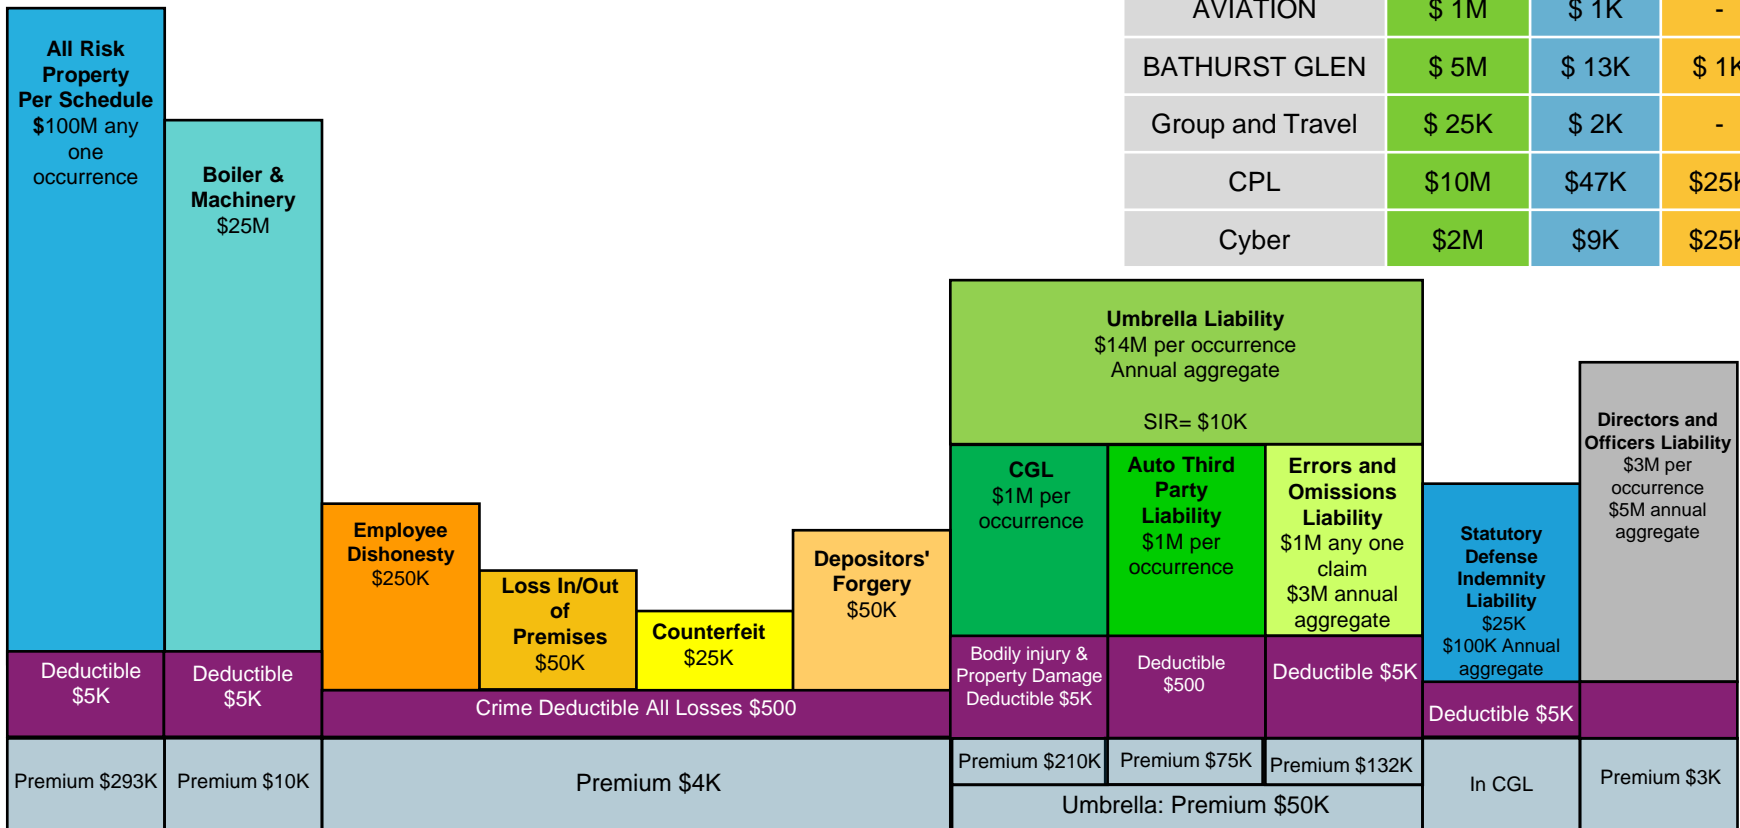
| AVIATION | $ 1M | $ 1K | - |
|---|---|---|---|
| BATHURST GLEN | $ 5M | $ 13K | $ 1K |
| Group and Travel | $ 25K | $ 2K | - |
| CPL | $10M | $47K | $25K |
| Cyber | $2M | $9K | $25K |

**All Risk Property Per Schedule** $100M any one occurrence

Deductible $5K

Premium $293K

**Boiler & Machinery** $25M

Deductible $5K

Premium $10K

**Employee Dishonesty** $250K

**Loss In/Out of Premises** $50K

**Counterfeit** $25K

**Depositors' Forgery** $50K

Crime Deductible All Losses $500

Premium $4K

**Umbrella Liability** $14M per occurrence Annual aggregate

SIR= $10K

**CGL** $1M per occurrence

Bodily injury & Property Damage Deductible $5K

Premium $210K

**Auto Third Party Liability** $1M per occurrence

Deductible $500

Premium $75K

**Errors and Omissions Liability** $1M any one claim $3M annual aggregate

Deductible $5K

Premium $132K

Umbrella: Premium $50K

**Statutory Defense Indemnity Liability** $25K $100K Annual aggregate

Deductible $5K

In CGL

**Directors and Officers Liability** $3M per occurrence $5M annual aggregate

Premium $3K